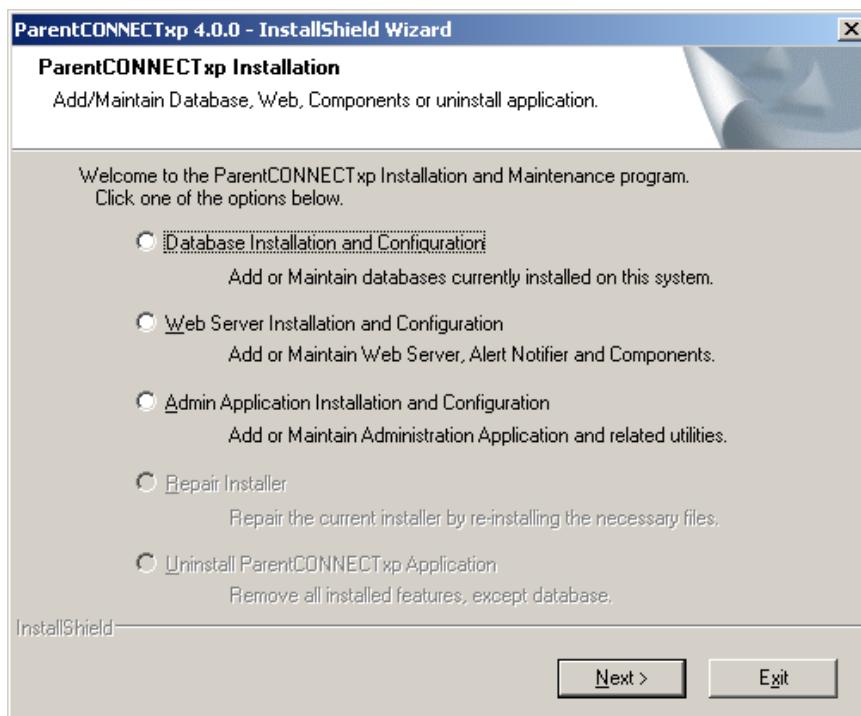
ParentCONNECTxp 4.0.0 - InstallShield Wizard

X

ParentCONNECTxp Installation

Add/Maintain Database, Web, Components or uninstall application.

Welcome to the ParentCONNECTxp Installation and Maintenance program. Click one of the options below.

Database Installation and Configuration

Add or Maintain databases currently installed on this system.

Web Server Installation and Configuration

Add or Maintain Web Server, Alert Notifier and Components.

Admin Application Installation and Configuration

Add or Maintain Administration Application and related utilities.

Repair Installer

Repair the current installer by re-installing the necessary files.

Uninstall ParentCONNECTxp Application

Remove all installed features, except database.

InstallShield

Next >

Exit